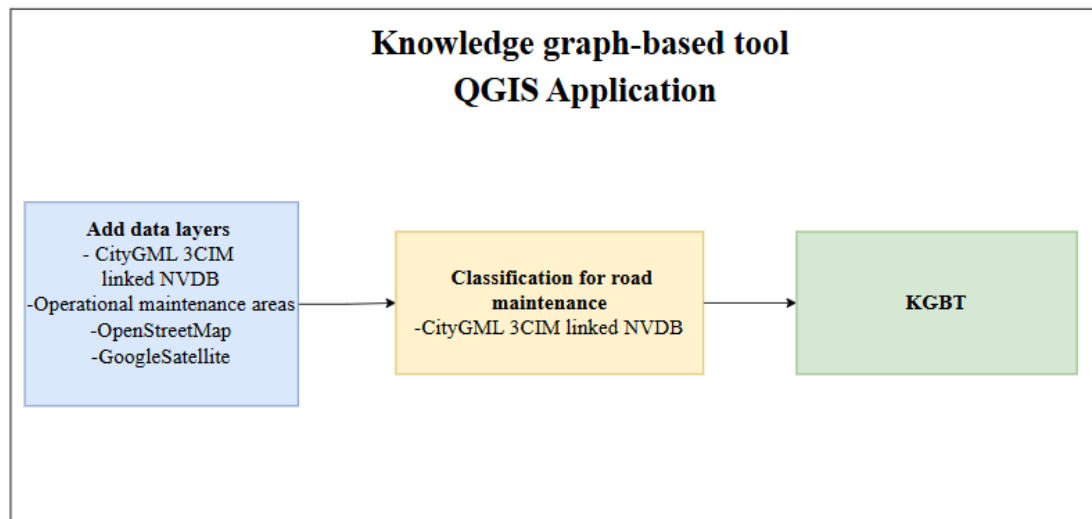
Knowledge graph-based tool
QGIS Application

Add data layers
- CityGML 3CIM linked NVDB
-Operational maintenance areas
-OpenStreetMap
-GoogleSatellite

Classification for road maintenance
-CityGML 3CIM linked NVDB

KGBT